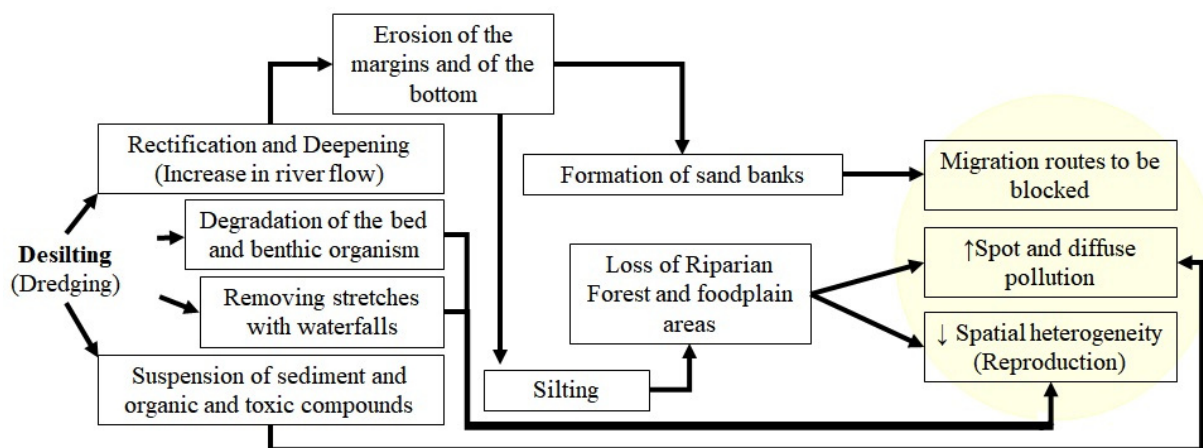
Erosion of the margins and of the bottom

Rectification and Deepening (Increase in river flow)

Formation of sand banks

Migration routes to be blocked

Desilting (Dredging)

Degradation of the bed and benthic organism

Loss of Riparian Forest and foodplain areas

↑Spot and diffuse pollution

Removing stretches with waterfalls

↓ Spatial heterogeneity (Reproduction)

Suspension of sediment and organic and toxic compounds

Silting